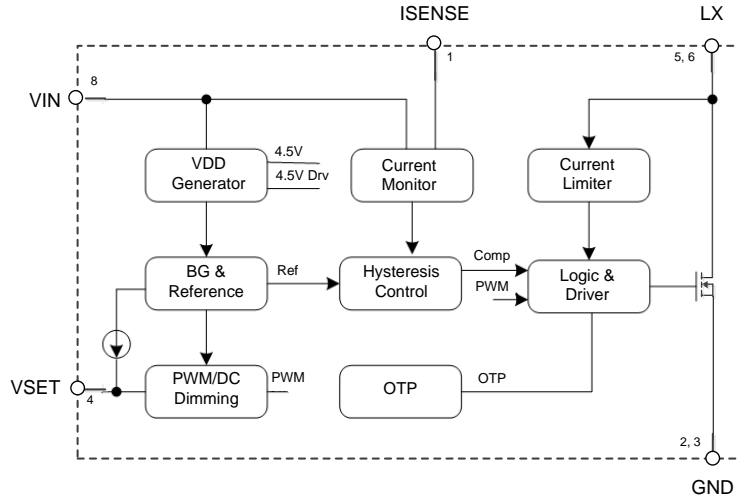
ISENSE

LX

1

5, 6

8

VIN

VDD Generator

4.5V

4.5V Drv

Current Monitor

Current Limiter

BG & Reference

Ref

Hysteresis Control

Comp

PWM

Logic & Driver

VSET

4

PWM/DC Dimming

PWM

OTP

OTP

2, 3

GND